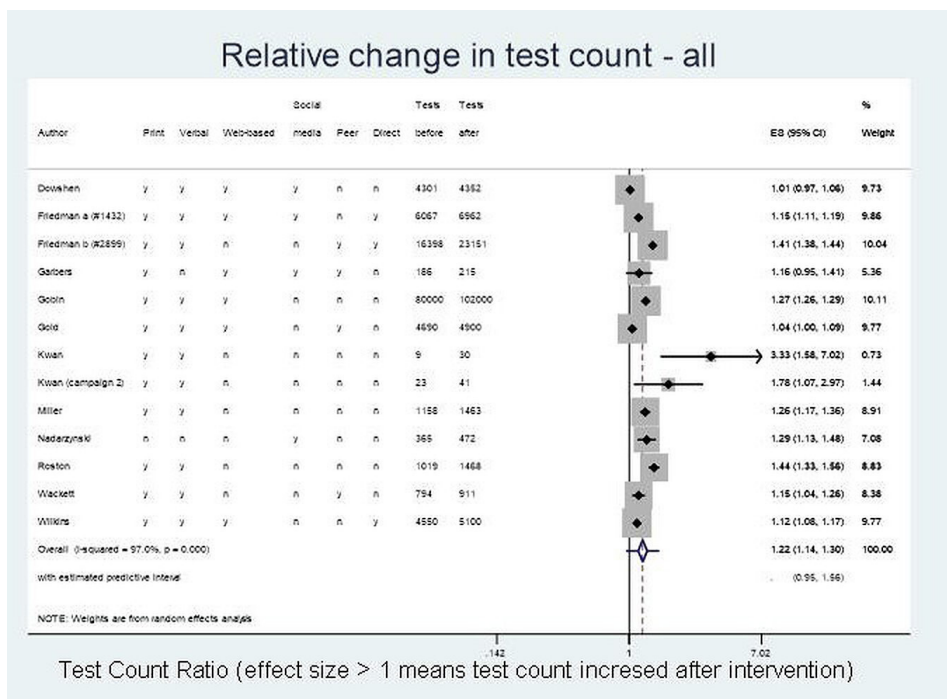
Relative change in test count - all

| Author | Print | Verbal | Web-based | Social media | Peer | Direct | Tests before | Tests after | ES (95% CI) | % Weight |
|---|---|---|---|---|---|---|---|---|---|---|
| Dowshen | y | y | y | y | n | n | 4301 | 4352 | 1.01 (0.97, 1.06) | 9.73 |
| Friedman a (#1432) | y | y | y | y | n | y | 6067 | 6962 | 1.15 (1.11, 1.19) | 9.86 |
| Friedman b (#2899) | y | y | n | n | y | y | 16398 | 23151 | 1.41 (1.38, 1.44) | 10.04 |
| Garbers | y | n | y | y | y | n | 186 | 215 | 1.16 (0.95, 1.41) | 5.36 |
| Goolin | y | y | y | n | n | n | 80000 | 102000 | 1.27 (1.26, 1.29) | 10.11 |
| Gold | y | y | y | n | y | n | 4690 | 4900 | 1.04 (1.00, 1.09) | 9.77 |
| Kwan | y | y | n | n | n | n | 9 | 30 | 3.33 (1.58, 7.02) | 0.73 |
| Kwan (campaign 2) | y | y | n | n | n | n | 23 | 41 | 1.78 (1.07, 2.97) | 1.44 |
| Miller | y | y | n | n | n | n | 1158 | 1463 | 1.26 (1.17, 1.36) | 8.91 |
| Nadarzynski | n | n | n | y | n | n | 365 | 472 | 1.29 (1.13, 1.48) | 7.08 |
| Roston | y | y | n | n | n | n | 1019 | 1468 | 1.44 (1.33, 1.56) | 8.83 |
| Wackett | y | y | n | n | y | n | 794 | 911 | 1.15 (1.04, 1.26) | 8.38 |
| Wilkins | y | y | y | n | n | y | 4550 | 5100 | 1.12 (1.08, 1.17) | 9.77 |
| Overall (I-squared = 97.0%, p = 0.000) | | | | | | | | | 1.22 (1.14, 1.30) | 100.00 |
| with estimated predictive interval | | | | | | | | | . (0.95, 1.56) | |

NOTE: Weights are from random effects analysis

.142 1 7.02

Test Count Ratio (effect size > 1 means test count incresed after intervention)